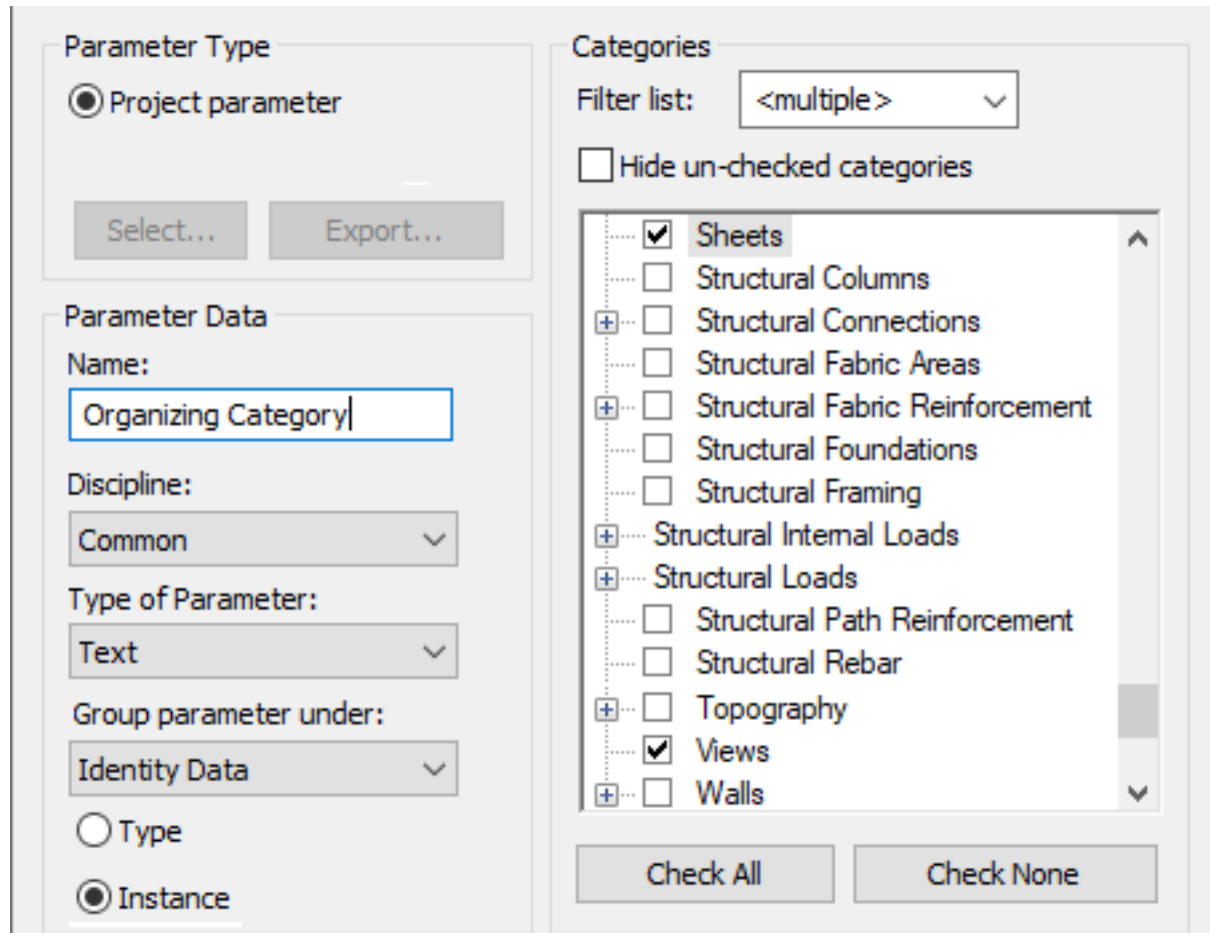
Parameter Type

Project parameter

Select...

Export...

Parameter Data

Name:

Organizing Category

Discipline:

Common

Type of Parameter:

Text

Group parameter under:

Identity Data

Type

Instance

Categories

Filter list:

<multiple>

Hide un-checked categories

Sheets
Structural Columns
Structural Connections
Structural Fabric Areas
Structural Fabric Reinforcement
Structural Foundations
Structural Framing
Structural Internal Loads
Structural Loads
Structural Path Reinforcement
Structural Rebar
Topography
Views
Walls

Check All

Check None